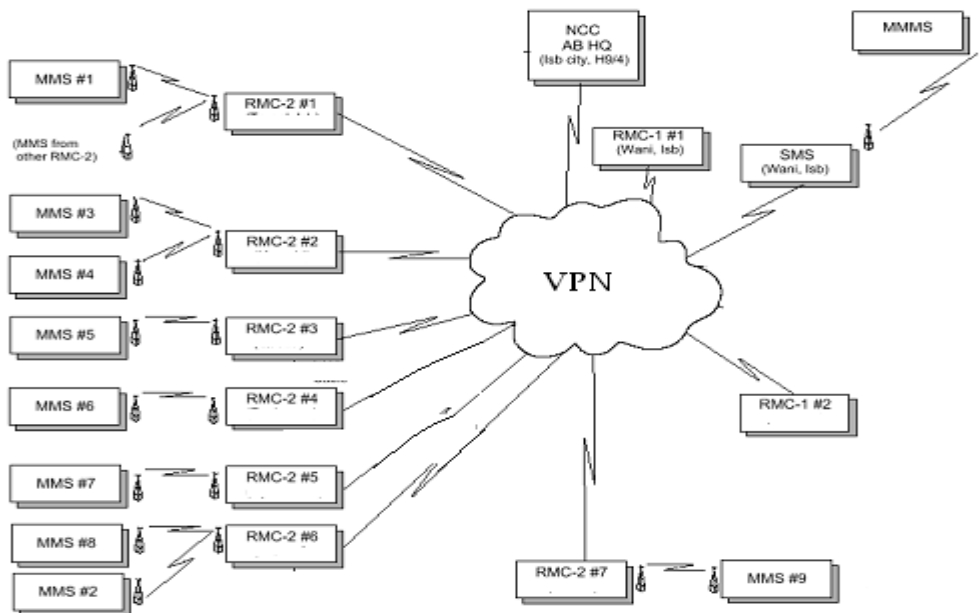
NCC
AB HQ
(Isb city, H9/4)

MMMS

MMS #1

RMC-2 #1

(MMS from other RMC-2)

RMC-1 #1
(Wani, Isb)

SMS
(Wani, Isb)

MMS #3

RMC-2 #2

MMS #4

VPN

MMS #5

RMC-2 #3

MMS #6

RMC-2 #4

RMC-1 #2

MMS #7

RMC-2 #5

MMS #8

RMC-2 #6

MMS #2

RMC-2 #7

MMS #9